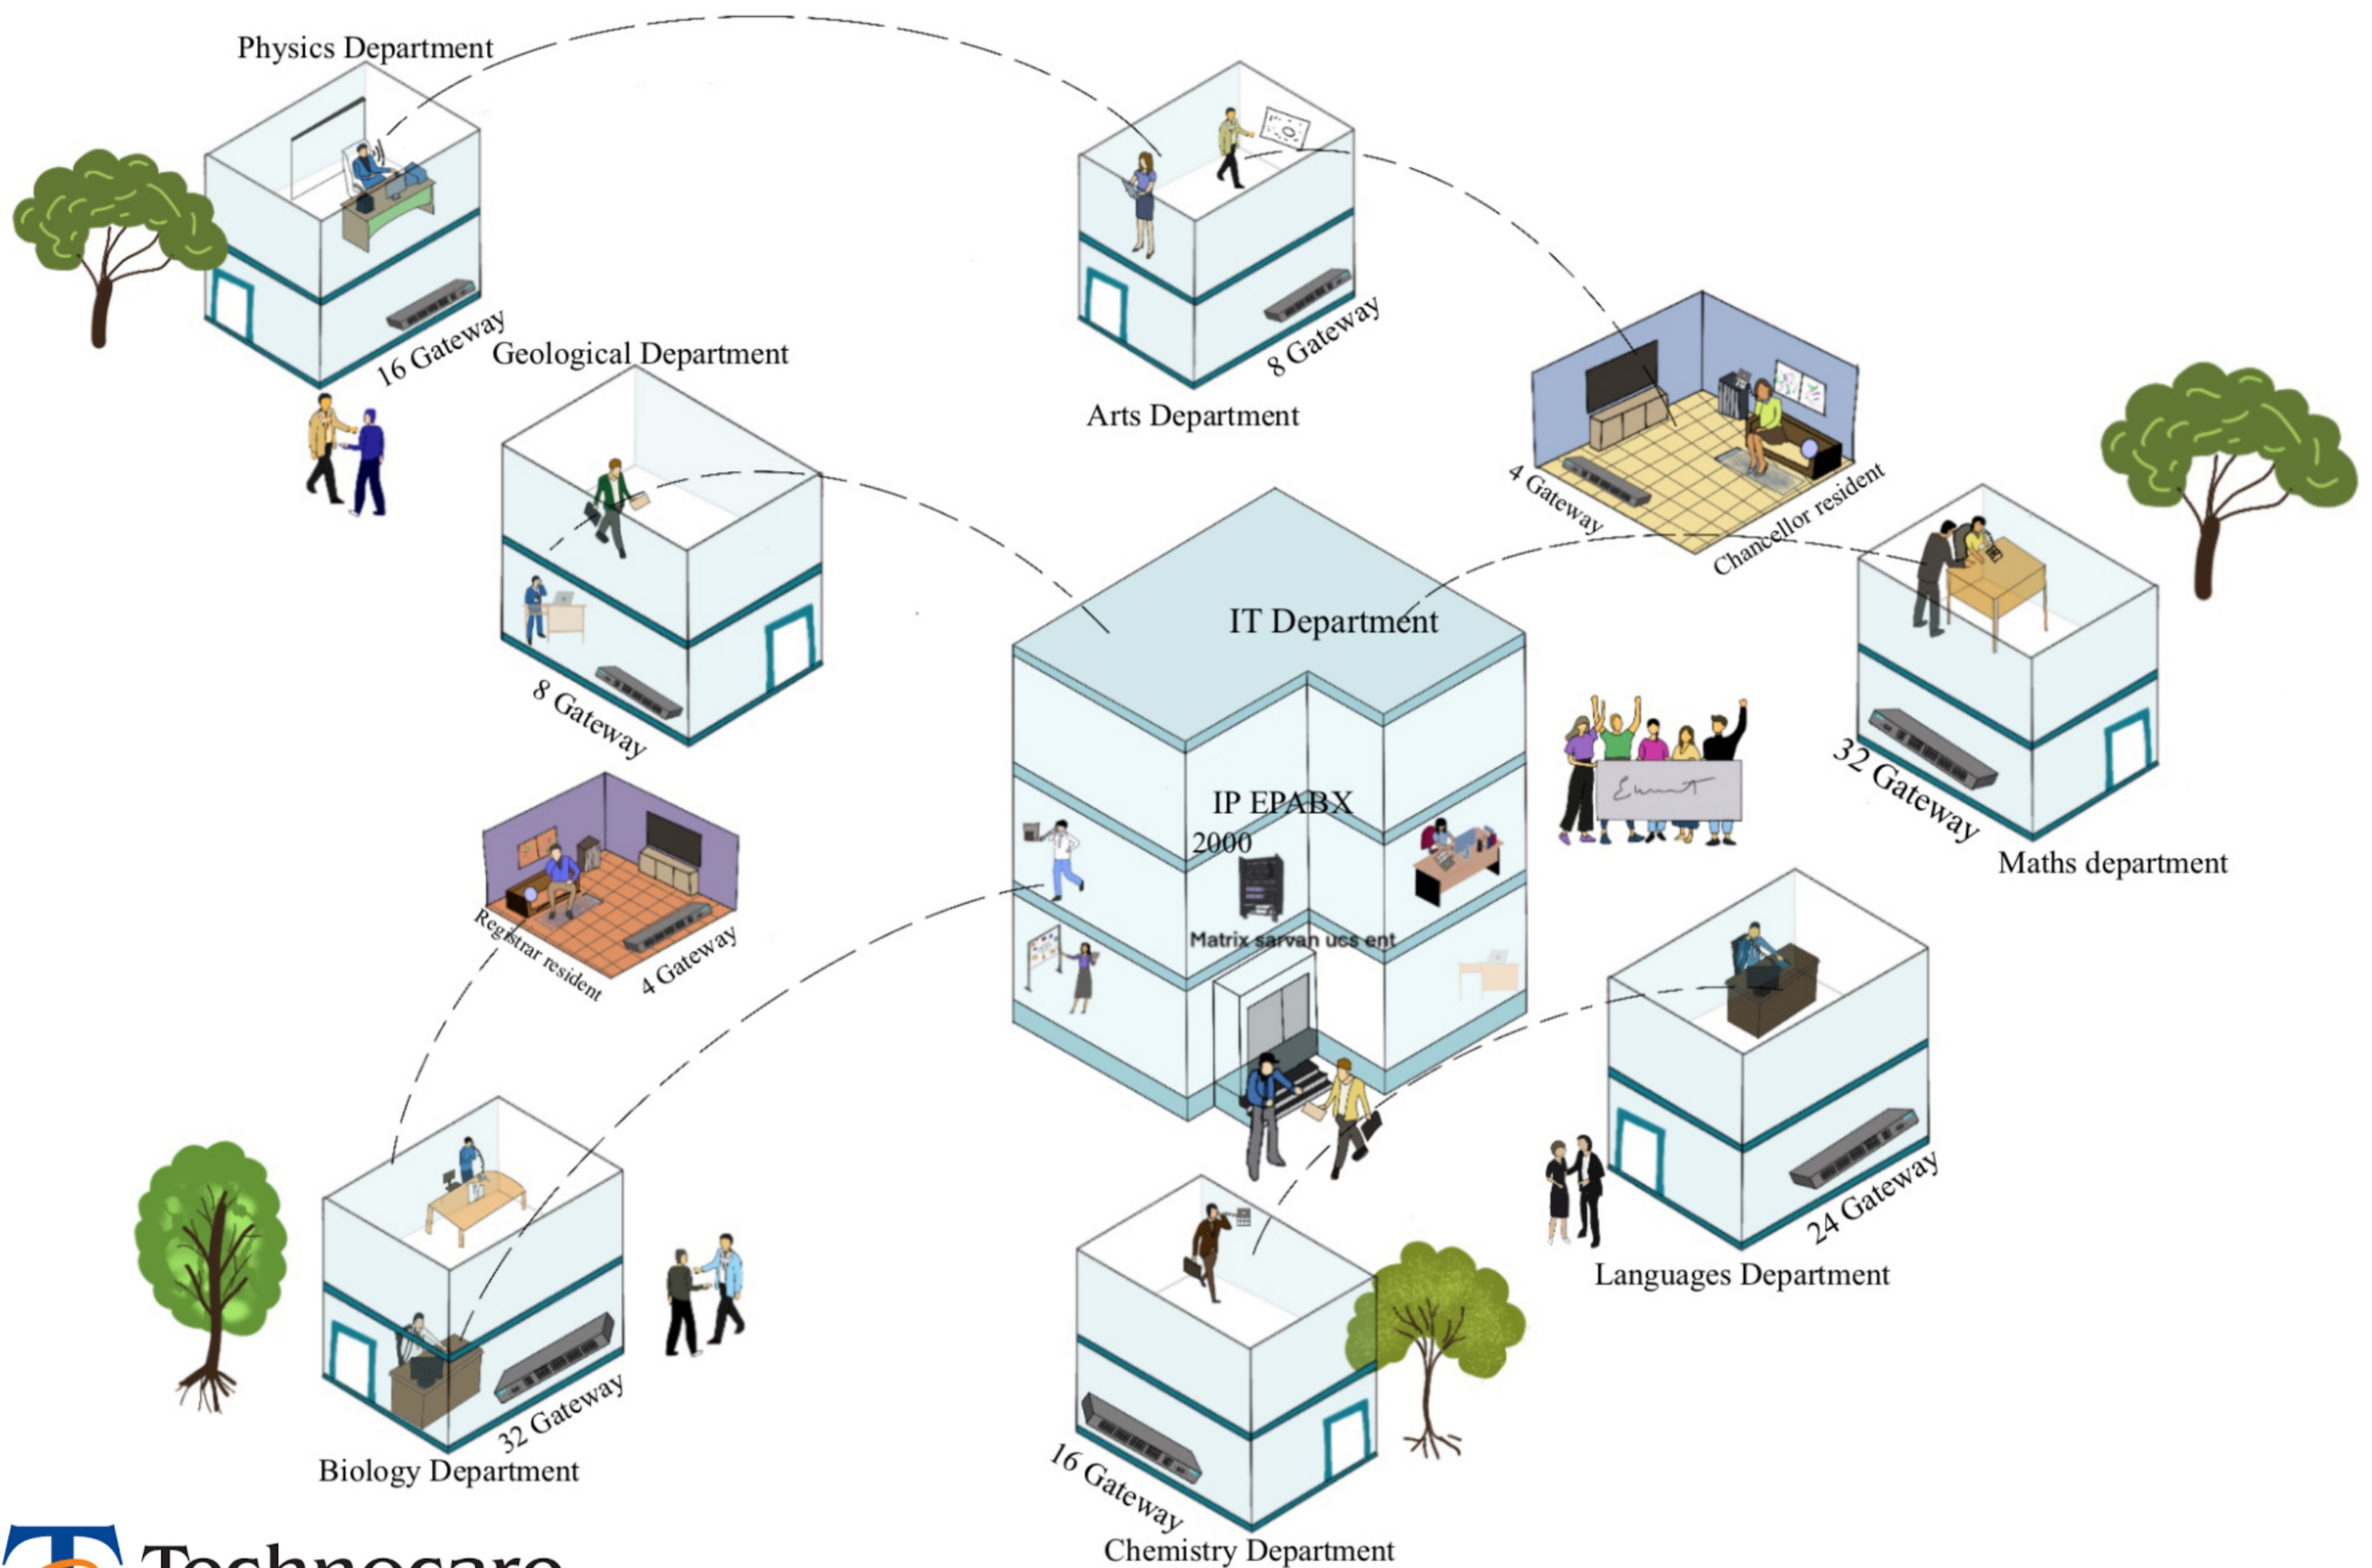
Physics Department

16 Gateway

Geological Department

8 Gateway

Arts Department

8 Gateway

4 Gateway

Chancellor resident

IT Department

IP EPABX 2000

Matrix sarvan ucs ent

32 Gateway

Maths department

Registrar resident

4 Gateway

24 Gateway

Languages Department

32 Gateway

Biology Department

16 Gateway

Chemistry Department

Technocare